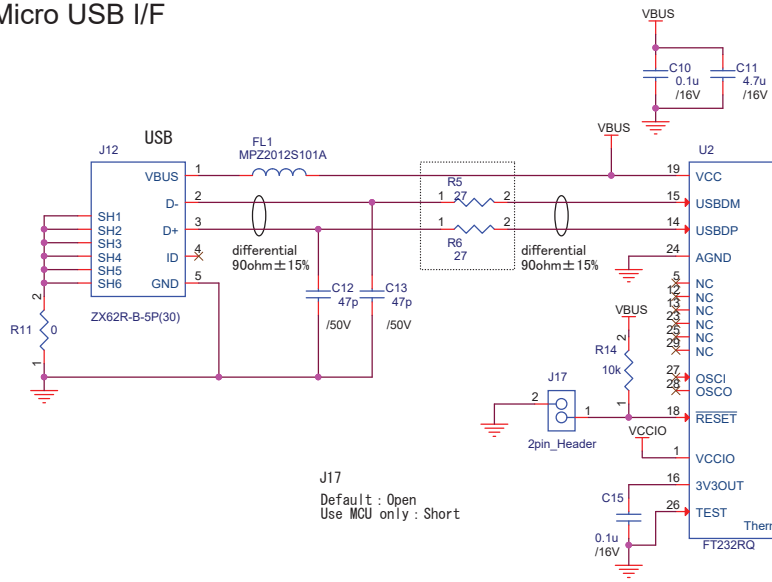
Micro USB I/F

VBUS

C10
0.1u
/16V

C11
4.7u
/16V

VBUS

USB

J12

FL1
MPZ2012S101A

U2

VBUS
D-
D+
ID
GND

1
2
3
4
5

SH1
SH2
SH3
SH4
SH5
SH6

ZX62R-B-5P(30)

R5
1 27 2

R6
1 2
27

differential
90ohm±15%

differential
90ohm±15%

19 VCC
15 USBDM
14 USBDP
24 AGND
5 NC
12 NC
13 NC
23 NC
25 NC
29 NC
27 OSCI
28 OSCO
18 $\overline{RESET}$
1 VCCIO
16 3V3OUT
26 TEST

C12
47p
/50V

C13
47p
/50V

2
R11 0
1

VBUS
2
R14
10k
1

J17
2 1
2pin_Header

VCCIO

J17
Default : Open
Use MCU only : Short

C15
0.1u
/16V

Therr

FT232RQ